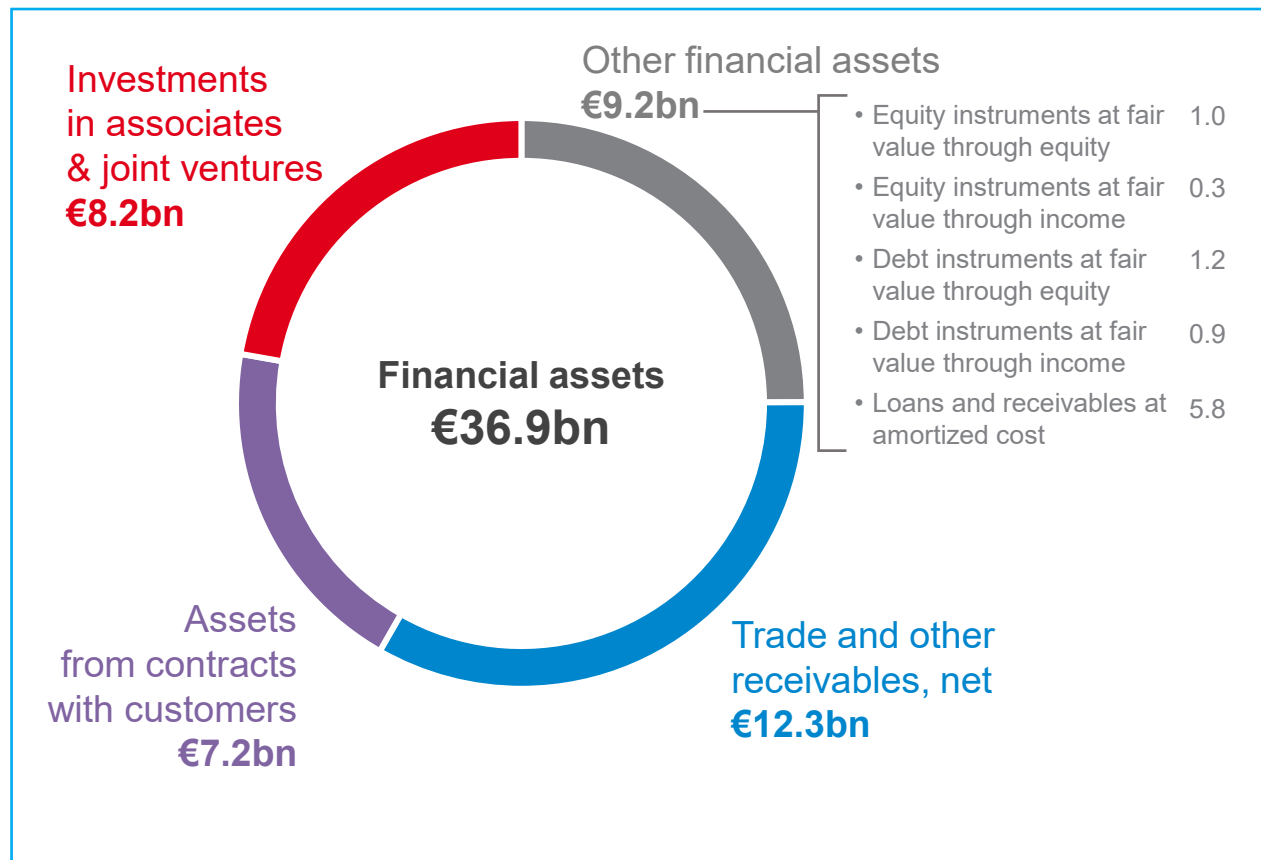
Investments in associates & joint ventures
€8.2bn

Other financial assets
€9.2bn

- Equity instruments at fair value through equity 1.0
- Equity instruments at fair value through income 0.3
- Debt instruments at fair value through equity 1.2
- Debt instruments at fair value through income 0.9
- Loans and receivables at amortized cost 5.8

Financial assets
€36.9bn

Assets from contracts with customers
€7.2bn

Trade and other receivables, net
€12.3bn